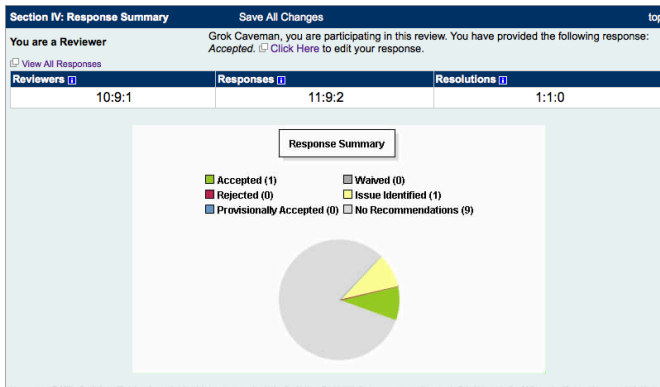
Section IV: Response Summary Save All Changes top

You are a Reviewer

Grok Caveman, you are participating in this review. You have provided the following response: Accepted. Click Here to edit your response.

View All Responses

| Reviewers i | Responses i | Resolutions i |
|---|---|---|
| 10:9:1 | 11:9:2 | 1:1:0 |

Response Summary

Accepted (1)
Waived (0)
Rejected (0)
Issue Identified (1)
Provisionally Accepted (0)
No Recommendations (9)